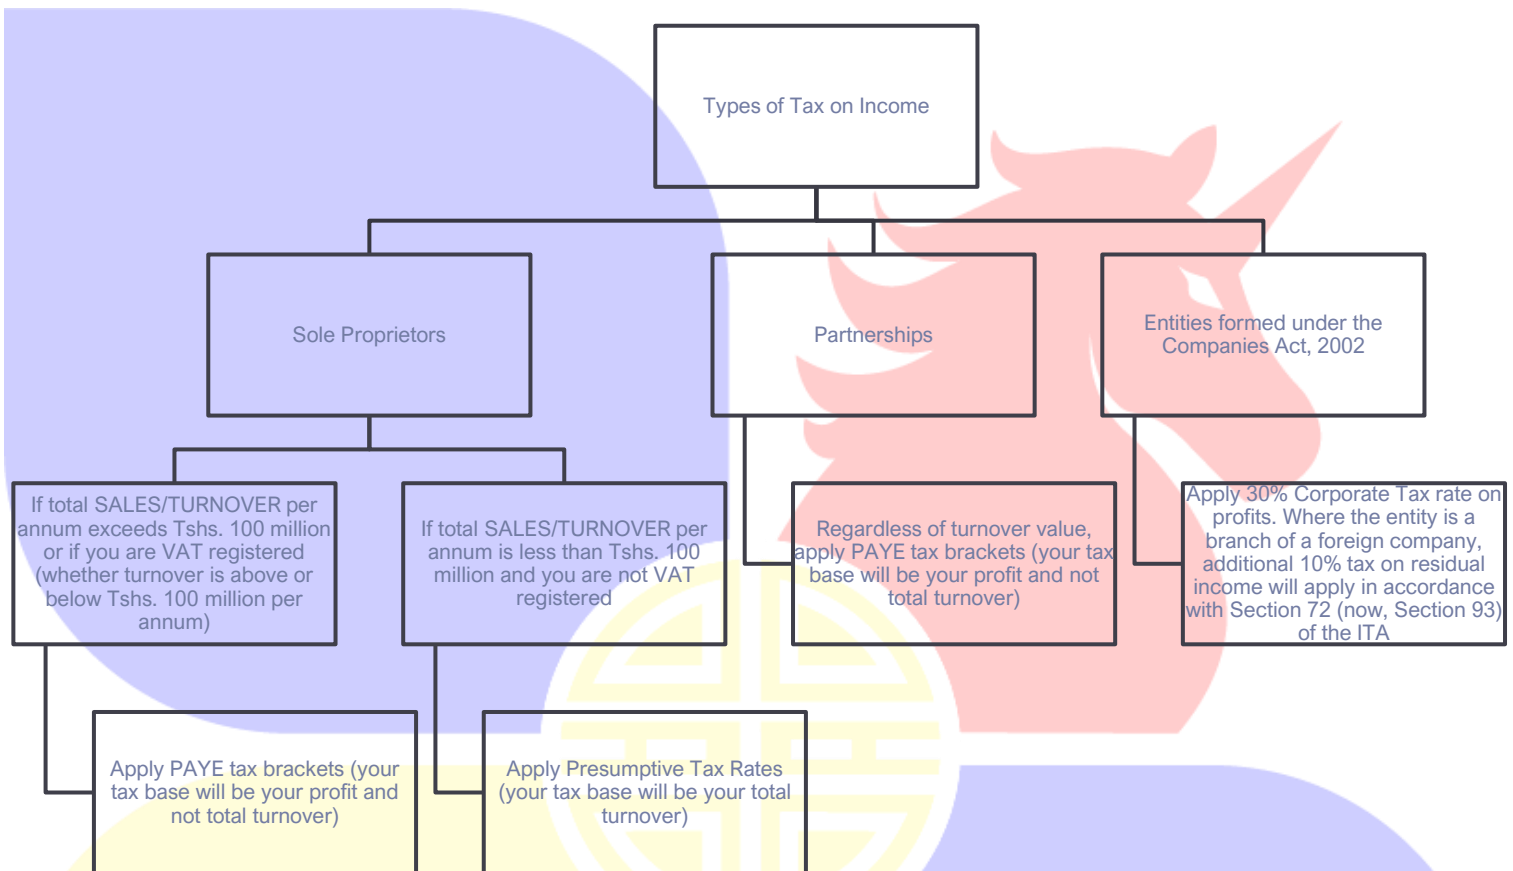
Types of Tax on Income

Sole Proprietors

Partnerships

Entities formed under the Companies Act, 2002

If total SALES/TURNOVER per annum exceeds Tshs. 100 million or if you are VAT registered (whether turnover is above or below Tshs. 100 million per annum)

If total SALES/TURNOVER per annum is less than Tshs. 100 million and you are not VAT registered

Regardless of turnover value, apply PAYE tax brackets (your tax base will be your profit and not total turnover)

Apply 30% Corporate Tax rate on profits. Where the entity is a branch of a foreign company, additional 10% tax on residual income will apply in accordance with Section 72 (now, Section 93) of the ITA

Apply PAYE tax brackets (your tax base will be your profit and not total turnover)

Apply Presumptive Tax Rates (your tax base will be your total turnover)